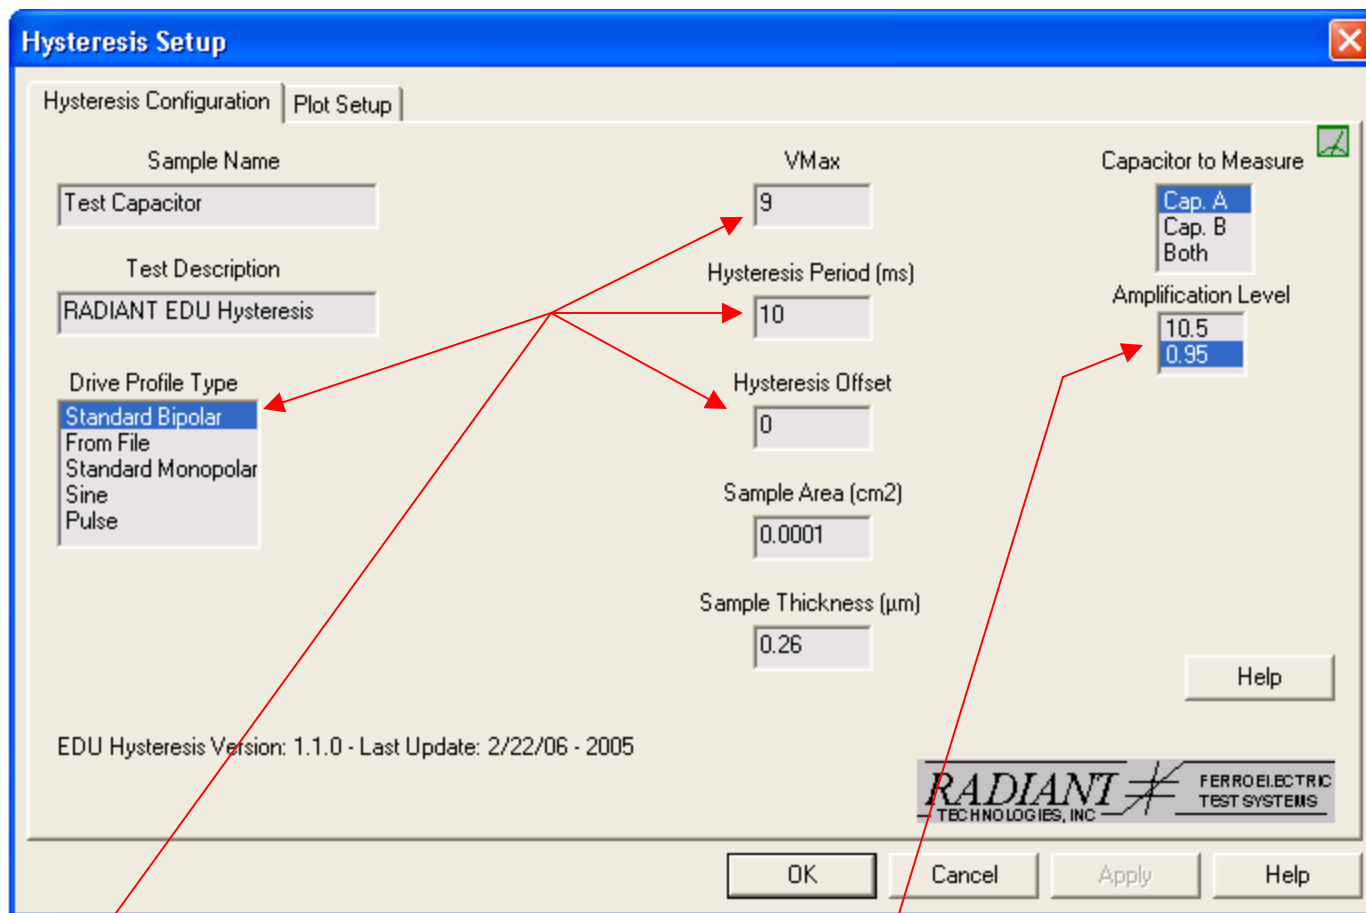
Hysteresis Setup

Hysteresis Configuration | Plot Setup

Sample Name
Test Capacitor

Test Description
RADIANT EDU Hysteresis

Drive Profile Type
Standard Bipolar
From File
Standard Monopolar
Sine
Pulse

VMax
9

Hysteresis Period (ms)
10

Hysteresis Offset
0

Sample Area (cm2)
0.0001

Sample Thickness (µm)
0.26

Capacitor to Measure
Cap. A
Cap. B
Both

Amplification Level
10.5
0.95

Help

EDU Hysteresis Version: 1.1.0 - Last Update: 2/22/06 - 2005

RADIANT TECHNOLOGIES, INC FERROELECTRIC TEST SYSTEMS

OK Cancel Apply Help